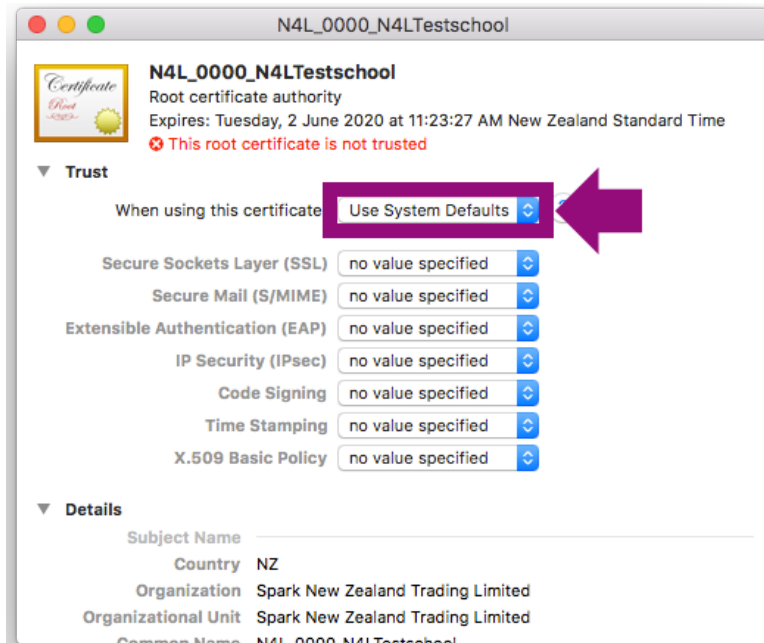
N4L_0000_N4LTestschool

Certificate
Root

N4L_0000_N4LTestschool
Root certificate authority
Expires: Tuesday, 2 June 2020 at 11:23:27 AM New Zealand Standard Time
This root certificate is not trusted

Trust

When using this certificate: Use System Defaults

Secure Sockets Layer (SSL) no value specified
Secure Mail (S/MIME) no value specified
Extensible Authentication (EAP) no value specified
IP Security (IPsec) no value specified
Code Signing no value specified
Time Stamping no value specified
X.509 Basic Policy no value specified

Details

Subject Name
Country NZ
Organization Spark New Zealand Trading Limited
Organizational Unit Spark New Zealand Trading Limited
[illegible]